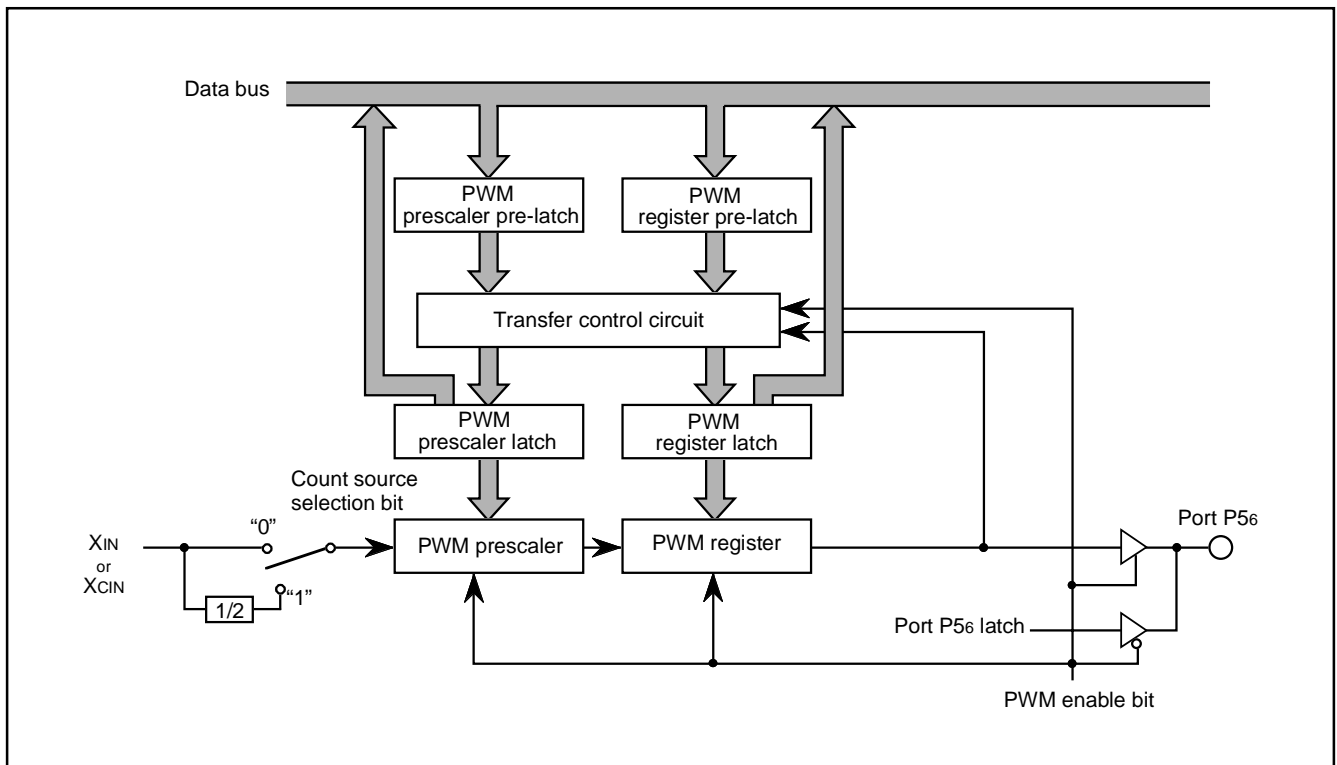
Data bus

PWM prescaler pre-latch

PWM register pre-latch

Transfer control circuit

PWM prescaler latch

PWM register latch

Count source selection bit

$X_{IN}$ or $X_{CIN}$

"0"

1/2

"1"

PWM prescaler

PWM register

Port $P5_6$

Port $P5_6$ latch

PWM enable bit